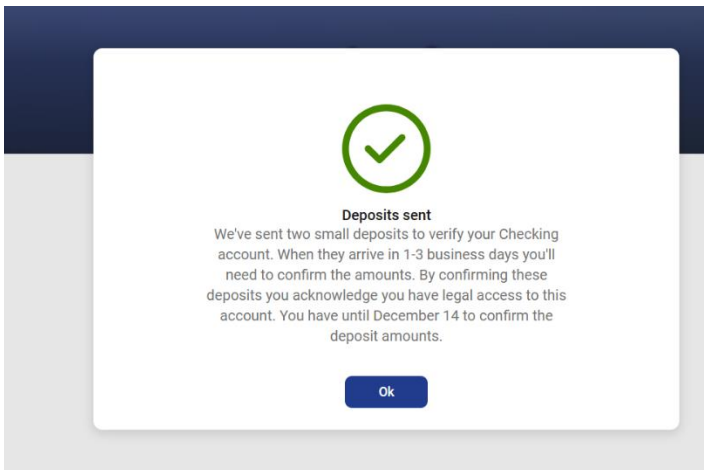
Deposits sent

We've sent two small deposits to verify your Checking account. When they arrive in 1-3 business days you'll need to confirm the amounts. By confirming these deposits you acknowledge you have legal access to this account. You have until December 14 to confirm the deposit amounts.

Ok